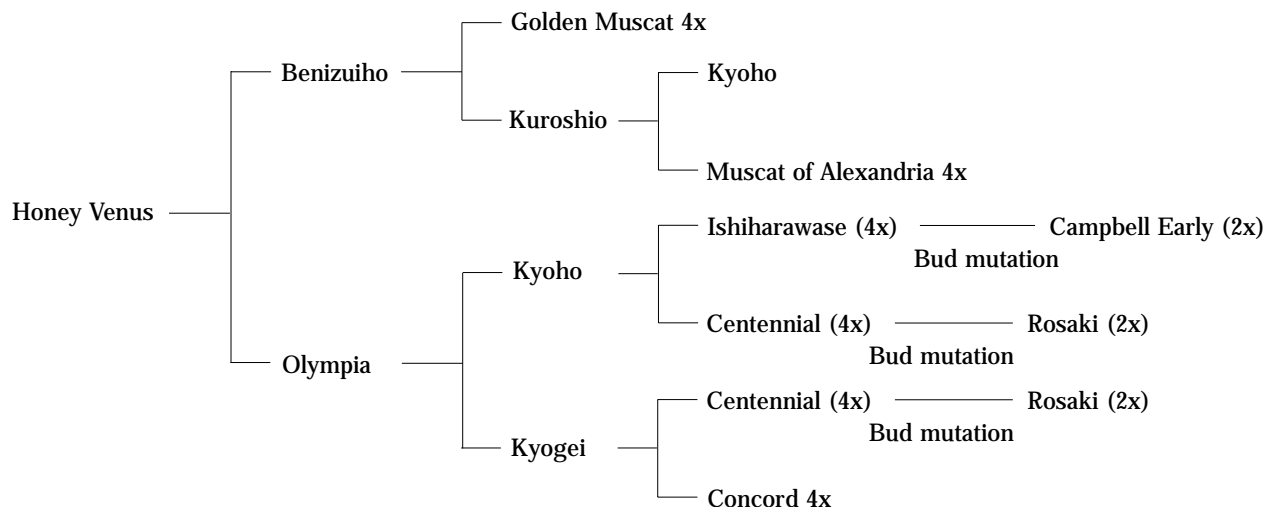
Golden Muscat 4x
Benizuiho
Kyoho
Kuroshio
Muscat of Alexandria 4x
Honey Venus
Ishiharawase (4x)
Campbell Early (2x)
Bud mutation
Kyoho
Centennial (4x)
Rosaki (2x)
Bud mutation
Olympia
Centennial (4x)
Rosaki (2x)
Bud mutation
Kyogei
Concord 4x